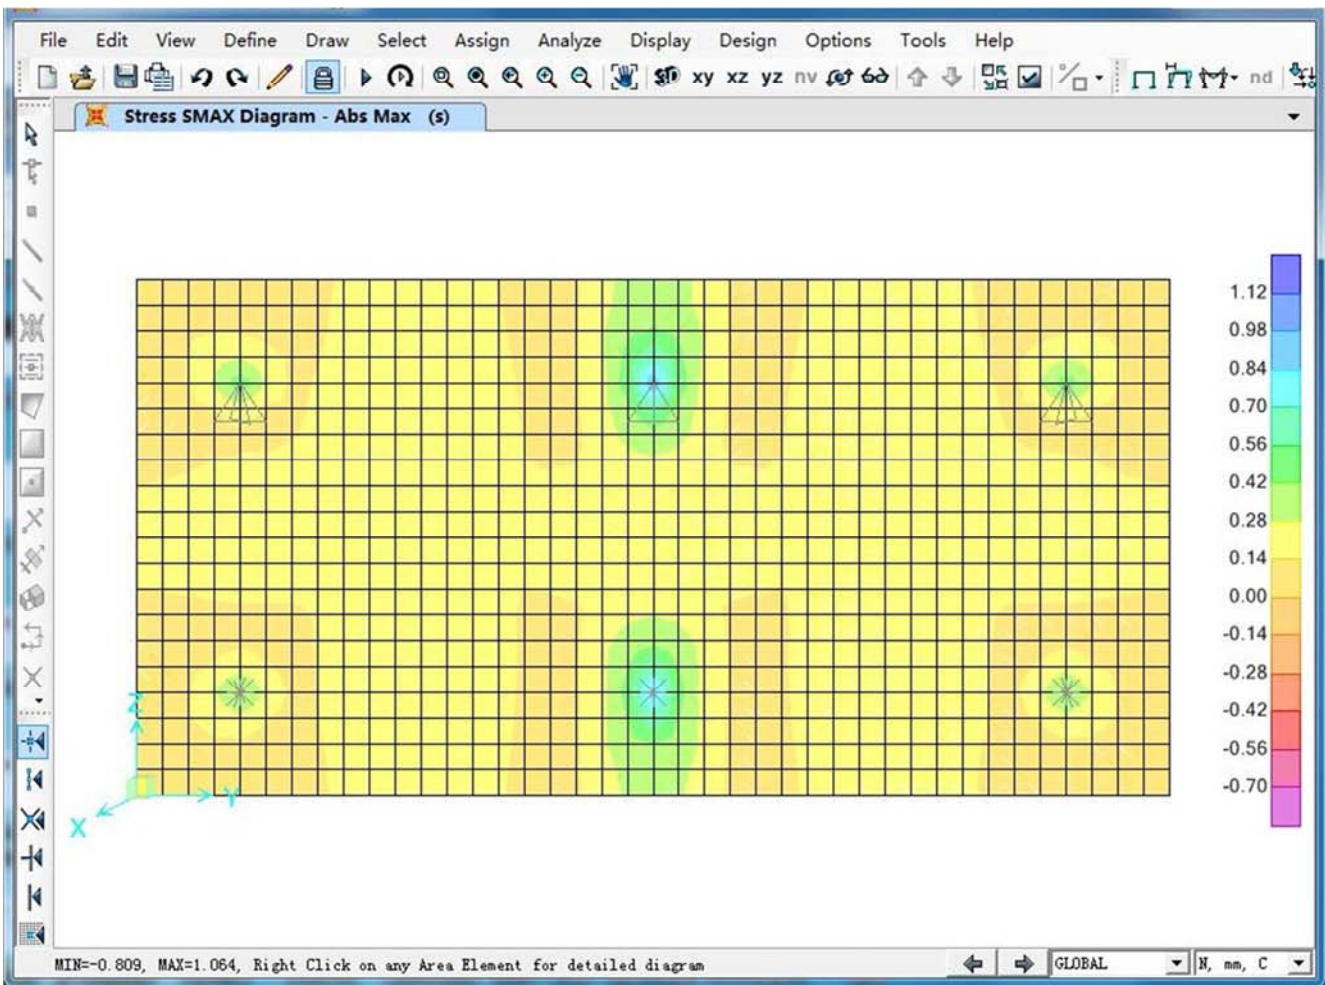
File Edit View Define Draw Select Assign Analyze Display Design Options Tools Help

xy xz yz nv nd

Stress SMAX Diagram - Abs Max (s)

1.12
0.98
0.84
0.70
0.56
0.42
0.28
0.14
0.00
-0.14
-0.28
-0.42
-0.56
-0.70

Z
Y
X

MIN=-0.809, MAX=1.064, Right Click on any Area Element for detailed diagram

GLOBAL

N, mm, C